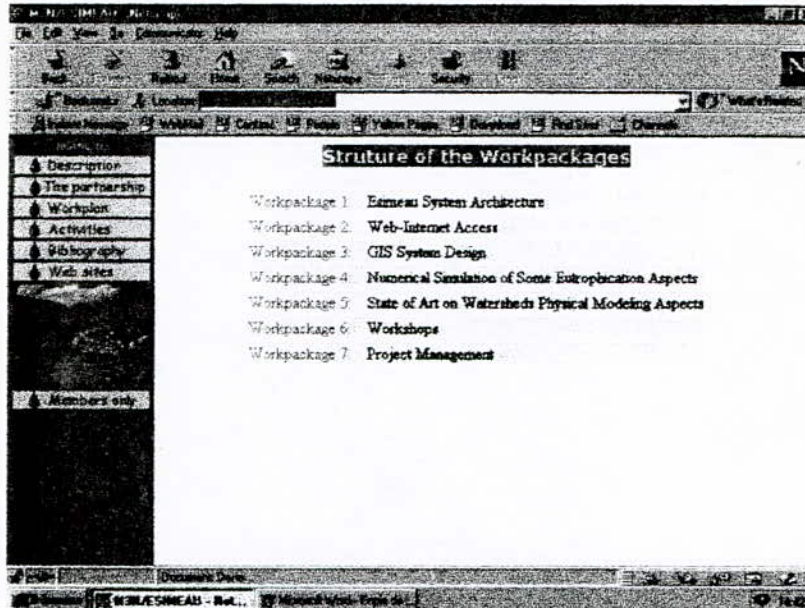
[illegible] - Netscape
File Edit View Go Communicator Help

Back Forward Reload Home Search Netscape Print Security Stop

Bookmarks Location: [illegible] What's Related

Instant Message WebMail Contact People Yellow Pages Download Find Sites Channels

Description
The partnership
Workplan
Activities
Bibliography
Web sites

Members only

Struture of the Workpackages

Workpackage 1: Eumeau System Architecture
Workpackage 2: Web-Internet Access
Workpackage 3: GIS System Design
Workpackage 4: Numerical Simulation of Some Eutrophication Aspects
Workpackage 5: State of Art on Watersheds Physical Modeling Aspects
Workpackage 6: Workshops
Workpackage 7: Project Management

Document: Done

Start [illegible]/ESIMEAU - Net... Microsoft Word - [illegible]